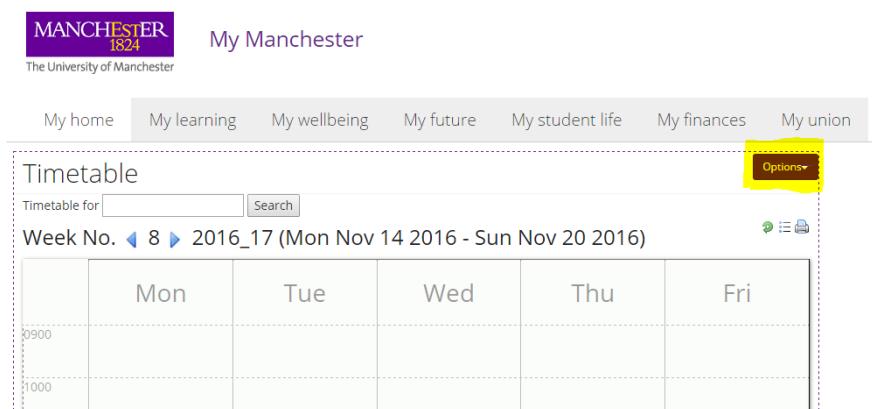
MANCHESTER
1824
The University of Manchester

My Manchester

My home | My learning | My wellbeing | My future | My student life | My finances | My union

Timetable

Options

Timetable for Search

Week No. 8 2016_17 (Mon Nov 14 2016 - Sun Nov 20 2016)

| | Mon | Tue | Wed | Thu | Fri |
|---|---|---|---|---|---|
| 0900 | | | | | |
| 1000 | | | | | |